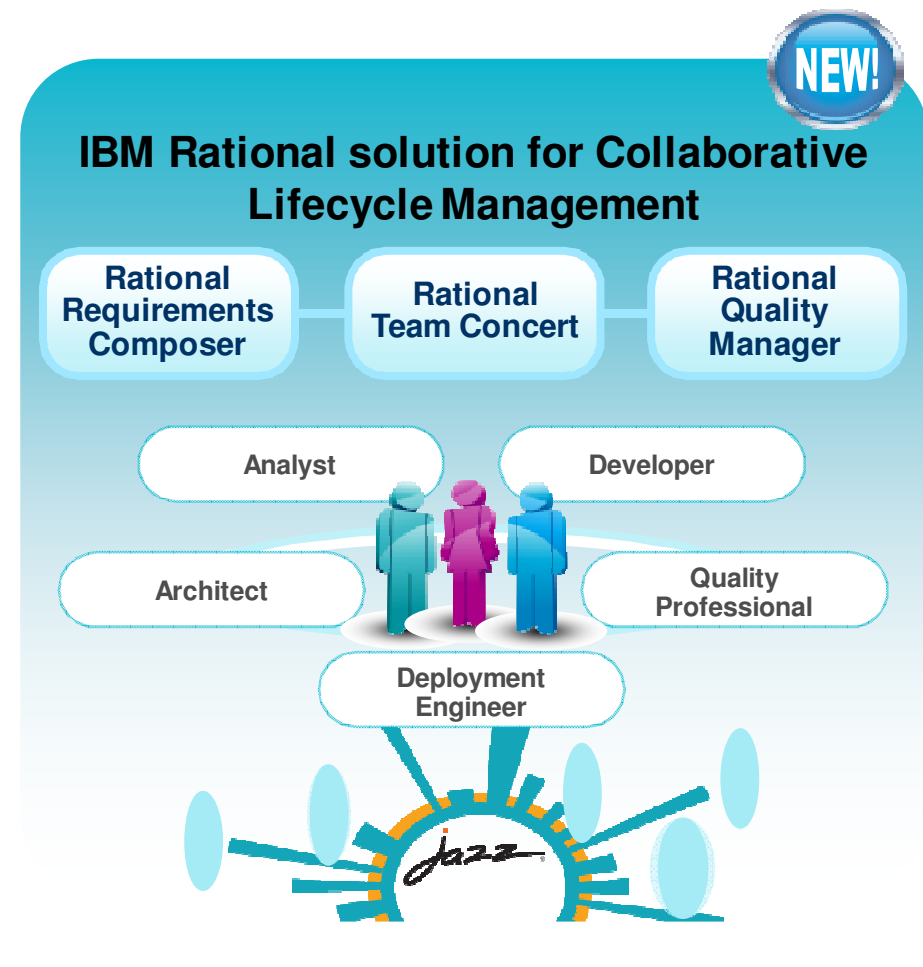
NEW!

IBM Rational solution for Collaborative Lifecycle Management

Rational Requirements Composer

Rational Team Concert

Rational Quality Manager

Analyst

Developer

Architect

Quality Professional

Deployment Engineer

Jazz